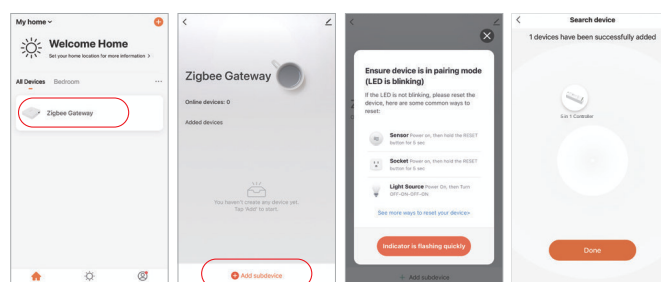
My home

Welcome Home

Set your home location for more information >

All Devices Bedroom ···

Zigbee Gateway

Zigbee Gateway

Online devices: 0

Added devices

You haven't create any device yet. Tap 'Add' to start.

Add subdevice

Ensure device is in pairing mode (LED is blinking)

If the LED is not blinking, please reset the device, here are some common ways to reset:

Sensor Power on, then hold the RESET button for 5 sec

Socket Power on, then hold the RESET button for 5 sec

Light Source Power On, then Turn OFF-ON-OFF-ON

See more ways to reset your device>

Indicator is flashing quickly

Add subdevice

Search device

1 devices have been successfully added

4 in 1 Controller

Done